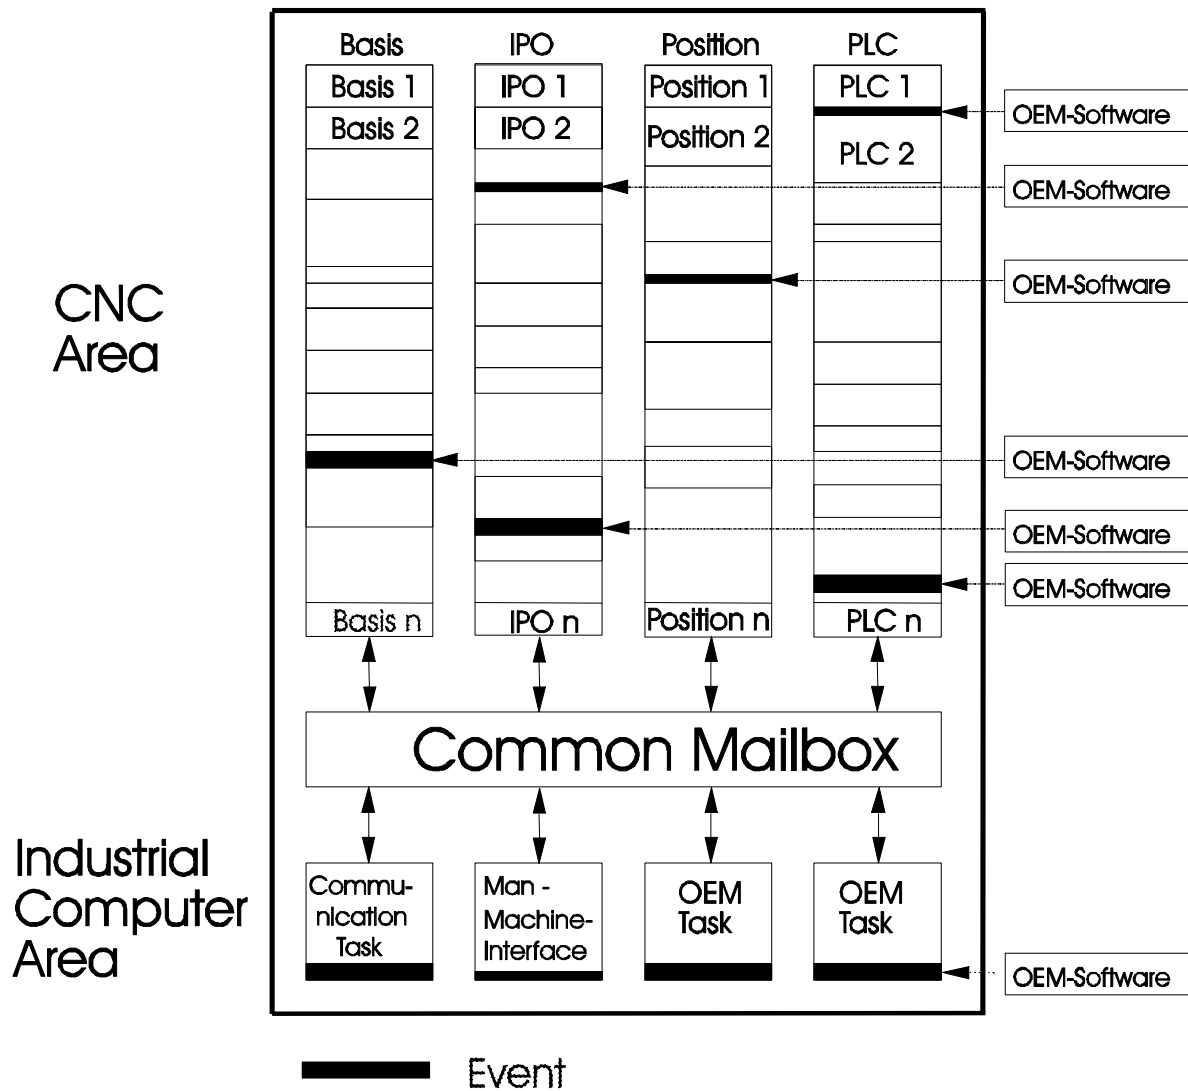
Basis
IPO
Position
PLC

Basis 1
Basis 2
IPO 1
IPO 2
Position 1
Position 2
PLC 1
PLC 2

OEM-Software
OEM-Software
OEM-Software

CNC Area

OEM-Software
OEM-Software
OEM-Software

Basis n
IPO n
Position n
PLC n

Common Mailbox

Industrial Computer Area

Communication Task
Man - Machine-Interface
OEM Task
OEM Task

OEM-Software

Event